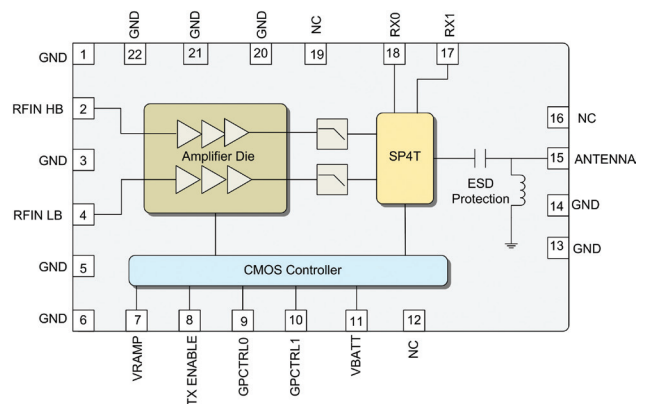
GND 22
GND 21
GND 20
NC 19
RX0 18
RX1 17

GND 1
RFIN HB 2
GND 3
RFIN LB 4
GND 5
GND 6

Amplifier Die
SP4T
ESD Protection
CMOS Controller

16 NC
15 ANTENNA
14 GND
13 GND

7 VRAMP
8 TX ENABLE
9 GPCTRL0
10 GPCTRL1
11 VBATT
12 NC